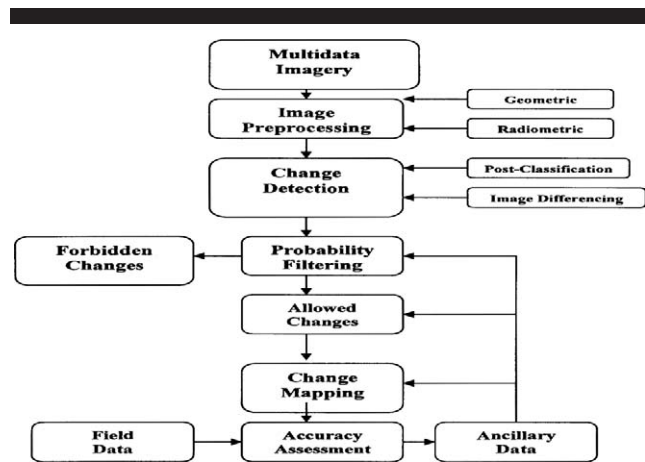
Multidata Imagery

Image Preprocessing

Geometric

Radiometric

Change Detection

Post-Classification

Image Differencing

Forbidden Changes

Probability Filtering

Allowed Changes

Change Mapping

Field Data

Accuracy Assessment

Ancillary Data